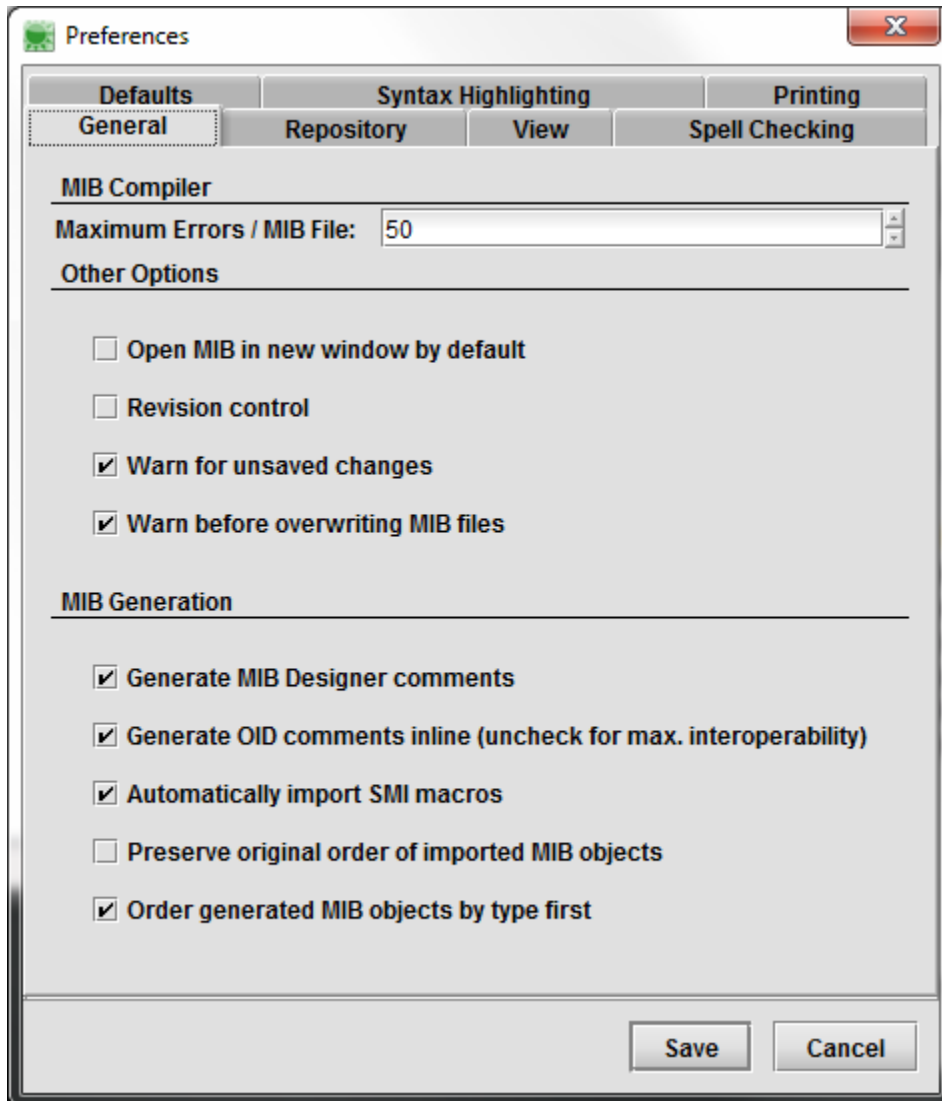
Preferences

Defaults Syntax Highlighting Printing
General Repository View Spell Checking

MIB Compiler

Maximum Errors / MIB File: 50

Other Options

Open MIB in new window by default

Revision control

Warn for unsaved changes

Warn before overwriting MIB files

MIB Generation

Generate MIB Designer comments

Generate OID comments inline (uncheck for max. interoperability)

Automatically import SMI macros

Preserve original order of imported MIB objects

Order generated MIB objects by type first

Save Cancel